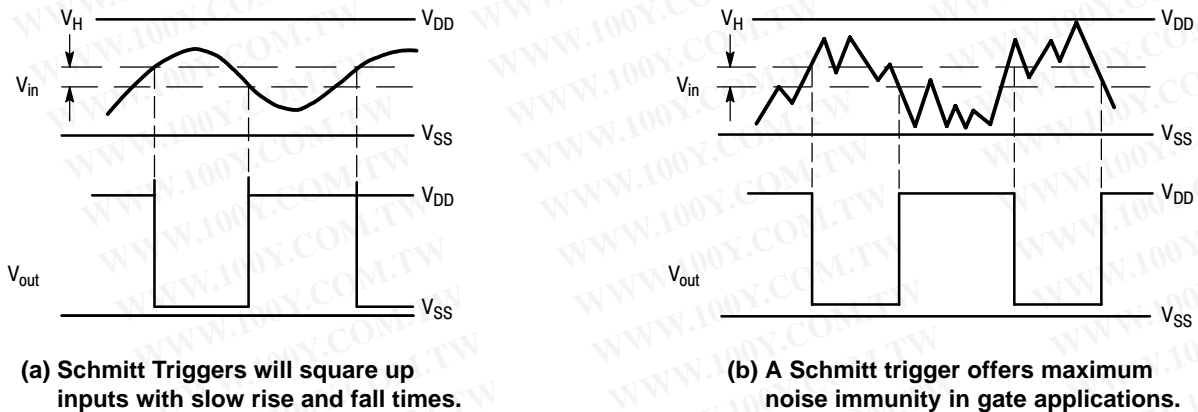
$V_H$

$V_{DD}$

$V_{in}$

$V_{SS}$

$V_{DD}$

$V_{out}$

$V_{SS}$

(a) Schmitt Triggers will square up inputs with slow rise and fall times.

$V_H$

$V_{DD}$

$V_{in}$

$V_{SS}$

$V_{DD}$

$V_{out}$

$V_{SS}$

(b) A Schmitt trigger offers maximum noise immunity in gate applications.

WWW.100Y.COM.TW